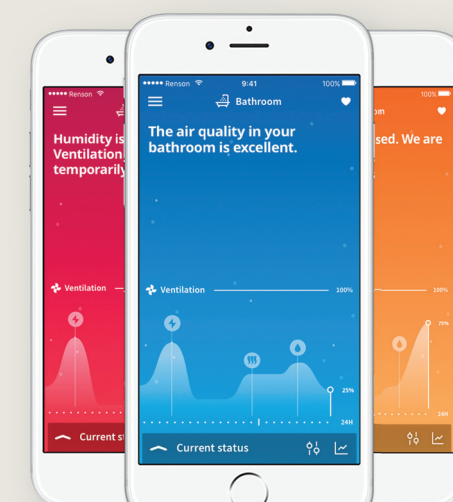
••••• Renson

Humidity is
Ventilation
temporarily

Ventilation

Current st

••••• Renson 9:41 100%

Bathroom

The air quality in your bathroom is excellent.

Ventilation 100%

25%

24H

Current status

100%

sed. We are

100%

75%

24H